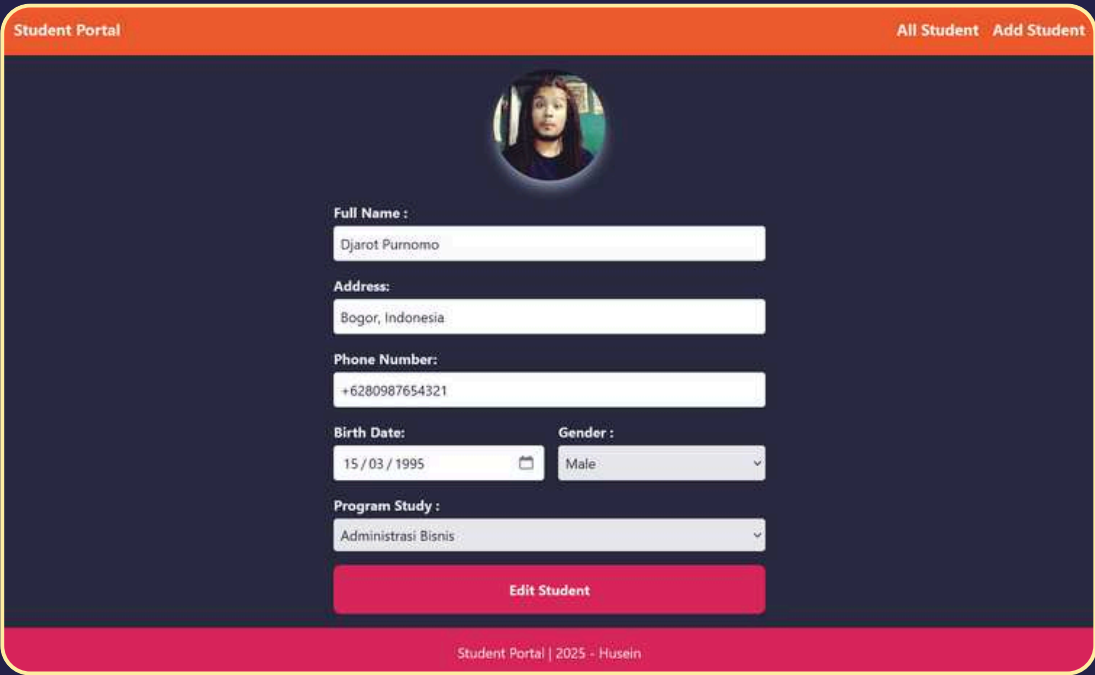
Student Portal

All Student Add Student

Full Name :

Djarot Purnomo

Address:

Bogor, Indonesia

Phone Number:

+6280987654321

Birth Date:

15 / 03 / 1995

Gender :

Male

Program Study :

Administrasi Bisnis

Edit Student

Student Portal | 2025 - Husein